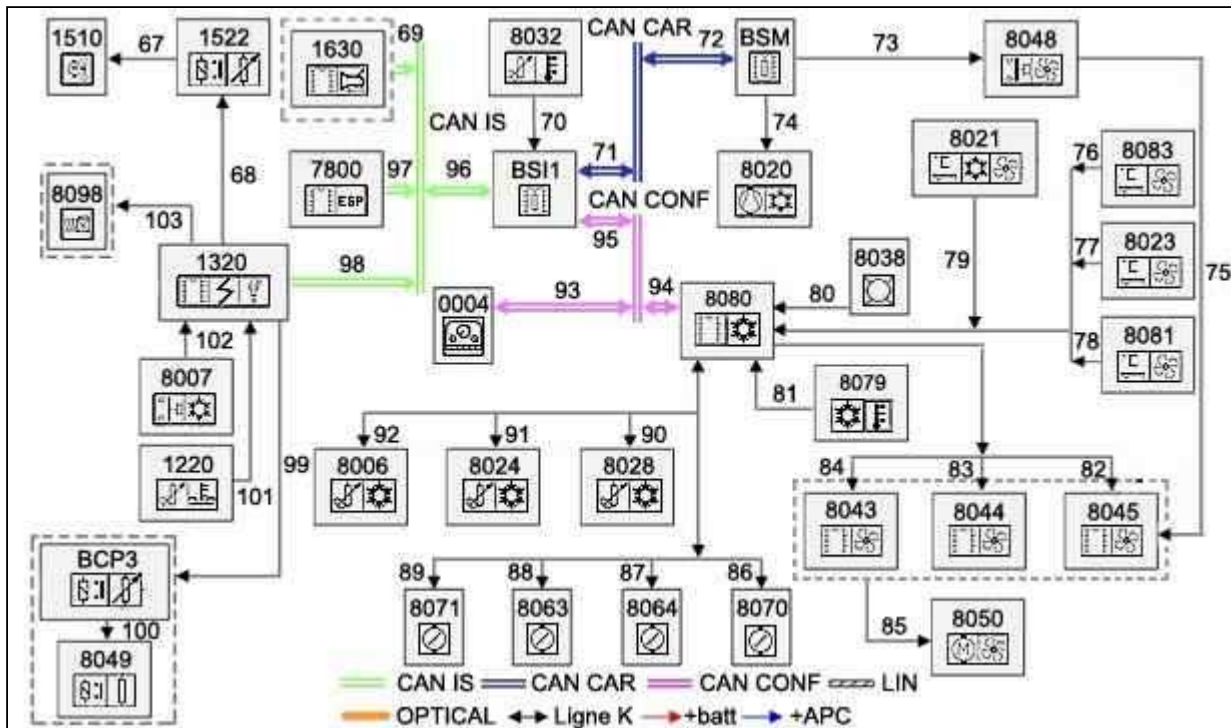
1510
67
1522
1630
69
8032
CAN CAR
72
BSM
73
8048
CAN IS
70
74
68
7800
97
96
BSI1
71
8020
8021
76
8083
8098
103
ESP
CAN CONF
95
1320
98
93
94
8038
79
77
8023
75
0004
80
8080
78
8081
102
8007
8079
81
92
91
90
1220
99
8006
8024
8028
101
84
83
82
8043
8044
8045
BCP3
100
89
88
87
86
8071
8063
8064
8070
85
8050
8049
CAN IS
CAN CAR
CAN CONF
LIN
OPTICAL
Ligne K
+batt
+APC